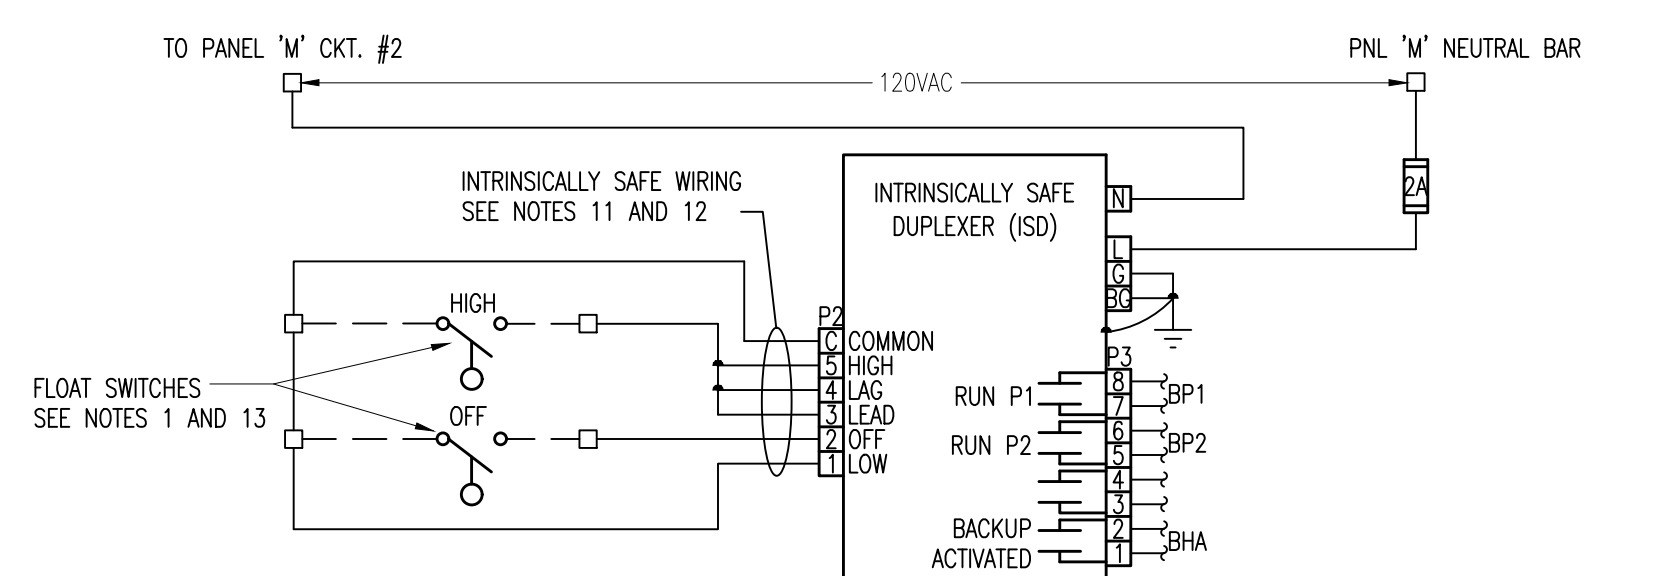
TO PANEL 'M' CKT. #2

PNL 'M' NEUTRAL BAR

120VAC

INTRINSICALLY SAFE WIRING
SEE NOTES 11 AND 12

INTRINSICALLY SAFE
DUPLEXER (ISD)

N
2A
L
G
BG

HIGH

P2
C COMMON
5 HIGH
4 LAG
3 LEAD
2 OFF
1 LOW

FLOAT SWITCHES
SEE NOTES 1 AND 13

OFF

P3
RUN P1
8
7
BP1
RUN P2
6
5
BP2
4
3
BACKUP
ACTIVATED
2
1
BHA